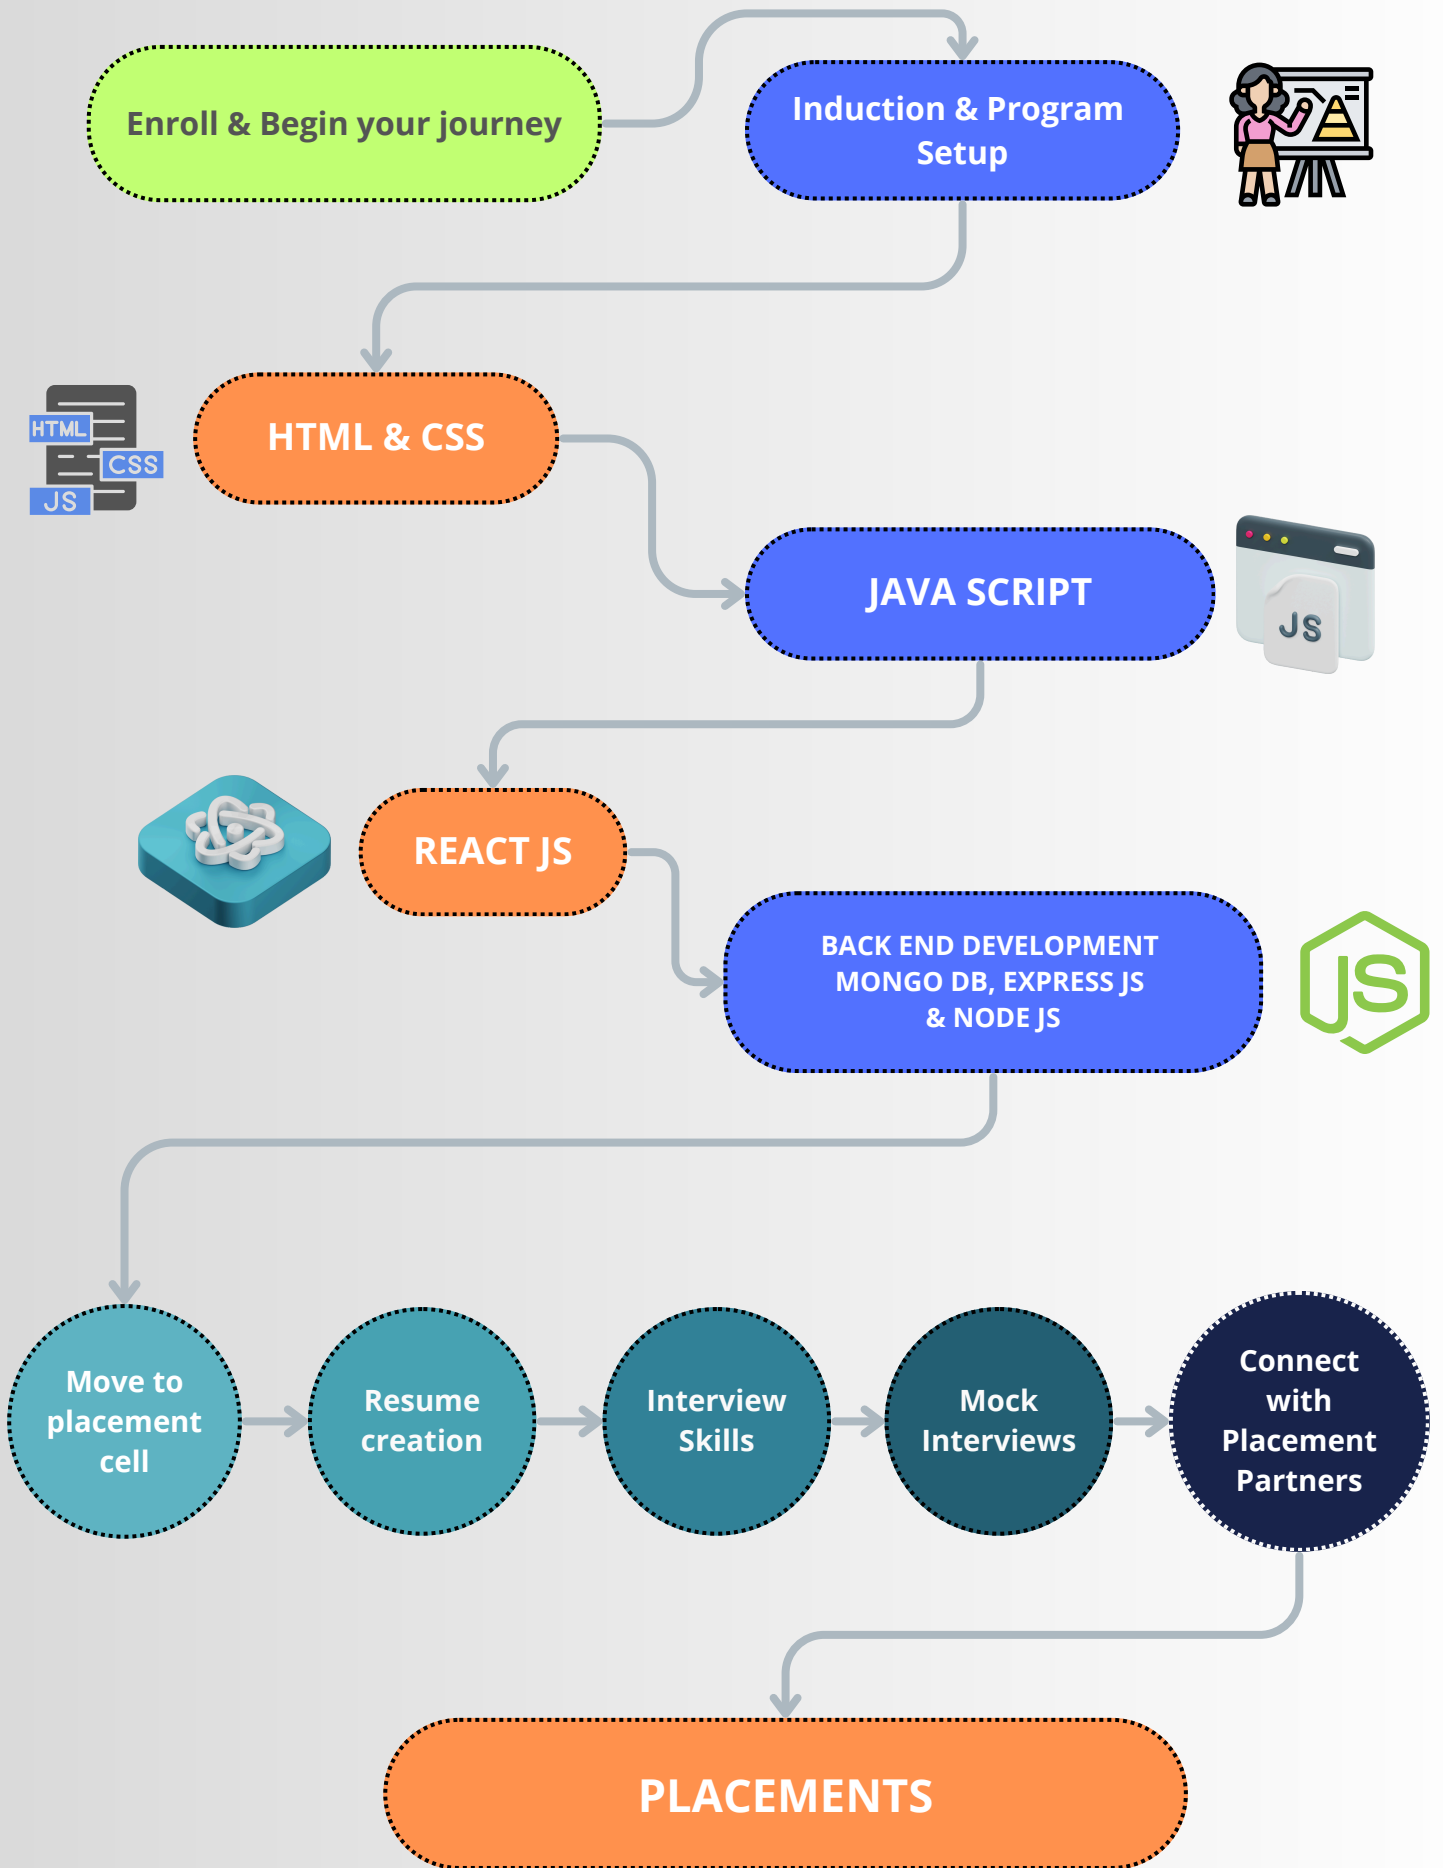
Enroll & Begin your journey

Induction & Program Setup

HTML
CSS
JS

HTML & CSS

JAVA SCRIPT

JS

REACT JS

BACK END DEVELOPMENT
MONGO DB, EXPRESS JS
& NODE JS

JS

Move to placement cell

Resume creation

Interview Skills

Mock Interviews

Connect with Placement Partners

PLACEMENTS